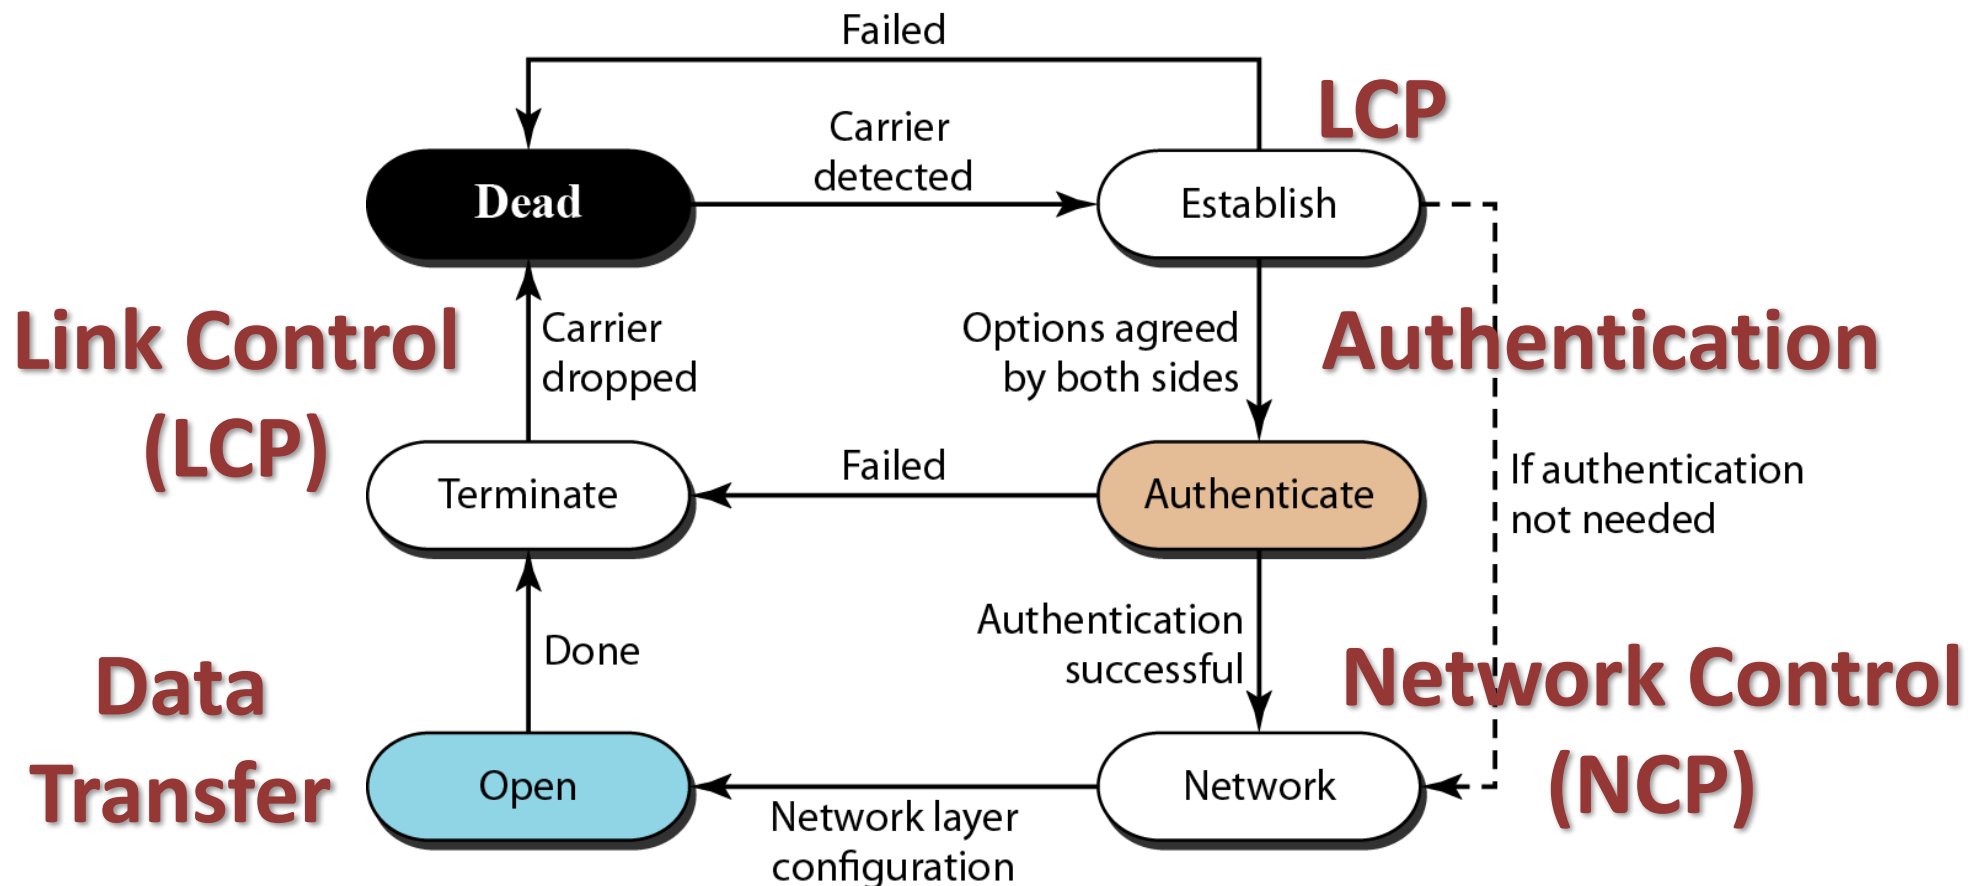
Failed

LCP

Carrier detected

Dead

Establish

Link Control (LCP)

Carrier dropped

Options agreed by both sides

Authentication

Failed

Terminate

Authenticate

If authentication not needed

Done

Authentication successful

Data Transfer

Network Control (NCP)

Open

Network

Network layer configuration